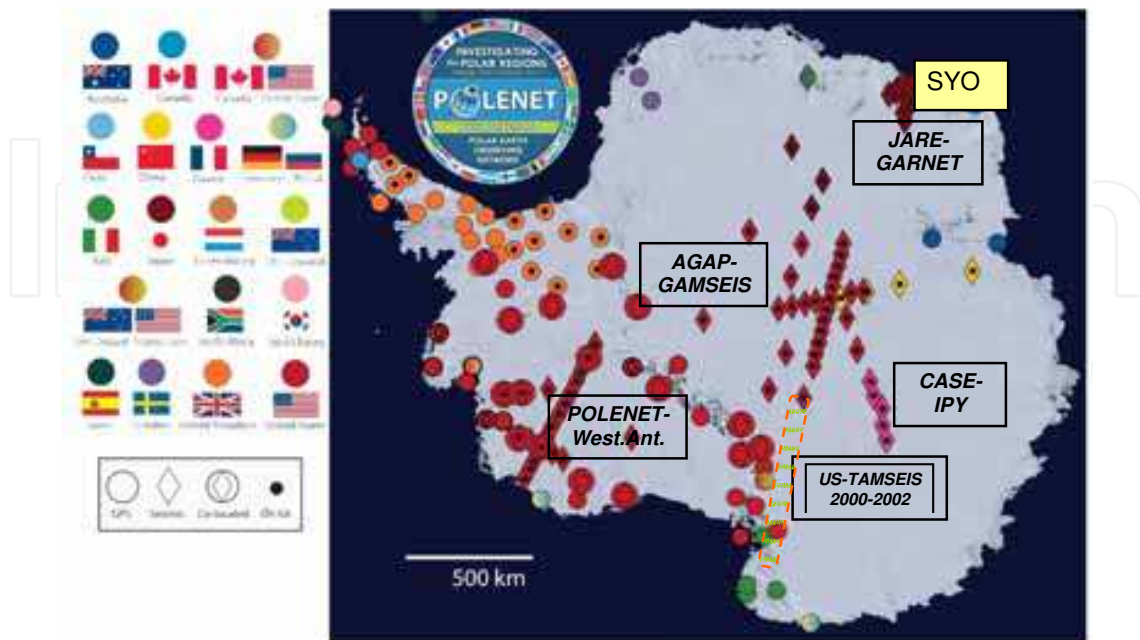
Australia
Canada
Canada
United States
Chile
China
France
Germany
Russia
Italy
Japan
Luxembourg
New Zealand
New Zealand
United States
South Africa
South Korea
Spain
Sweden
United Kingdom
United States

GPS
Seismic
Co-located
On ice

INVESTIGATING the POLAR REGIONS
POLENET
POLAR EARTH OBSERVING NETWORK

SYO

JARE-GARNET

AGAP-GAMSEIS

CASE-IPY

POLENET-West.Ant.

US-TAMSEIS 2000-2002

500 km